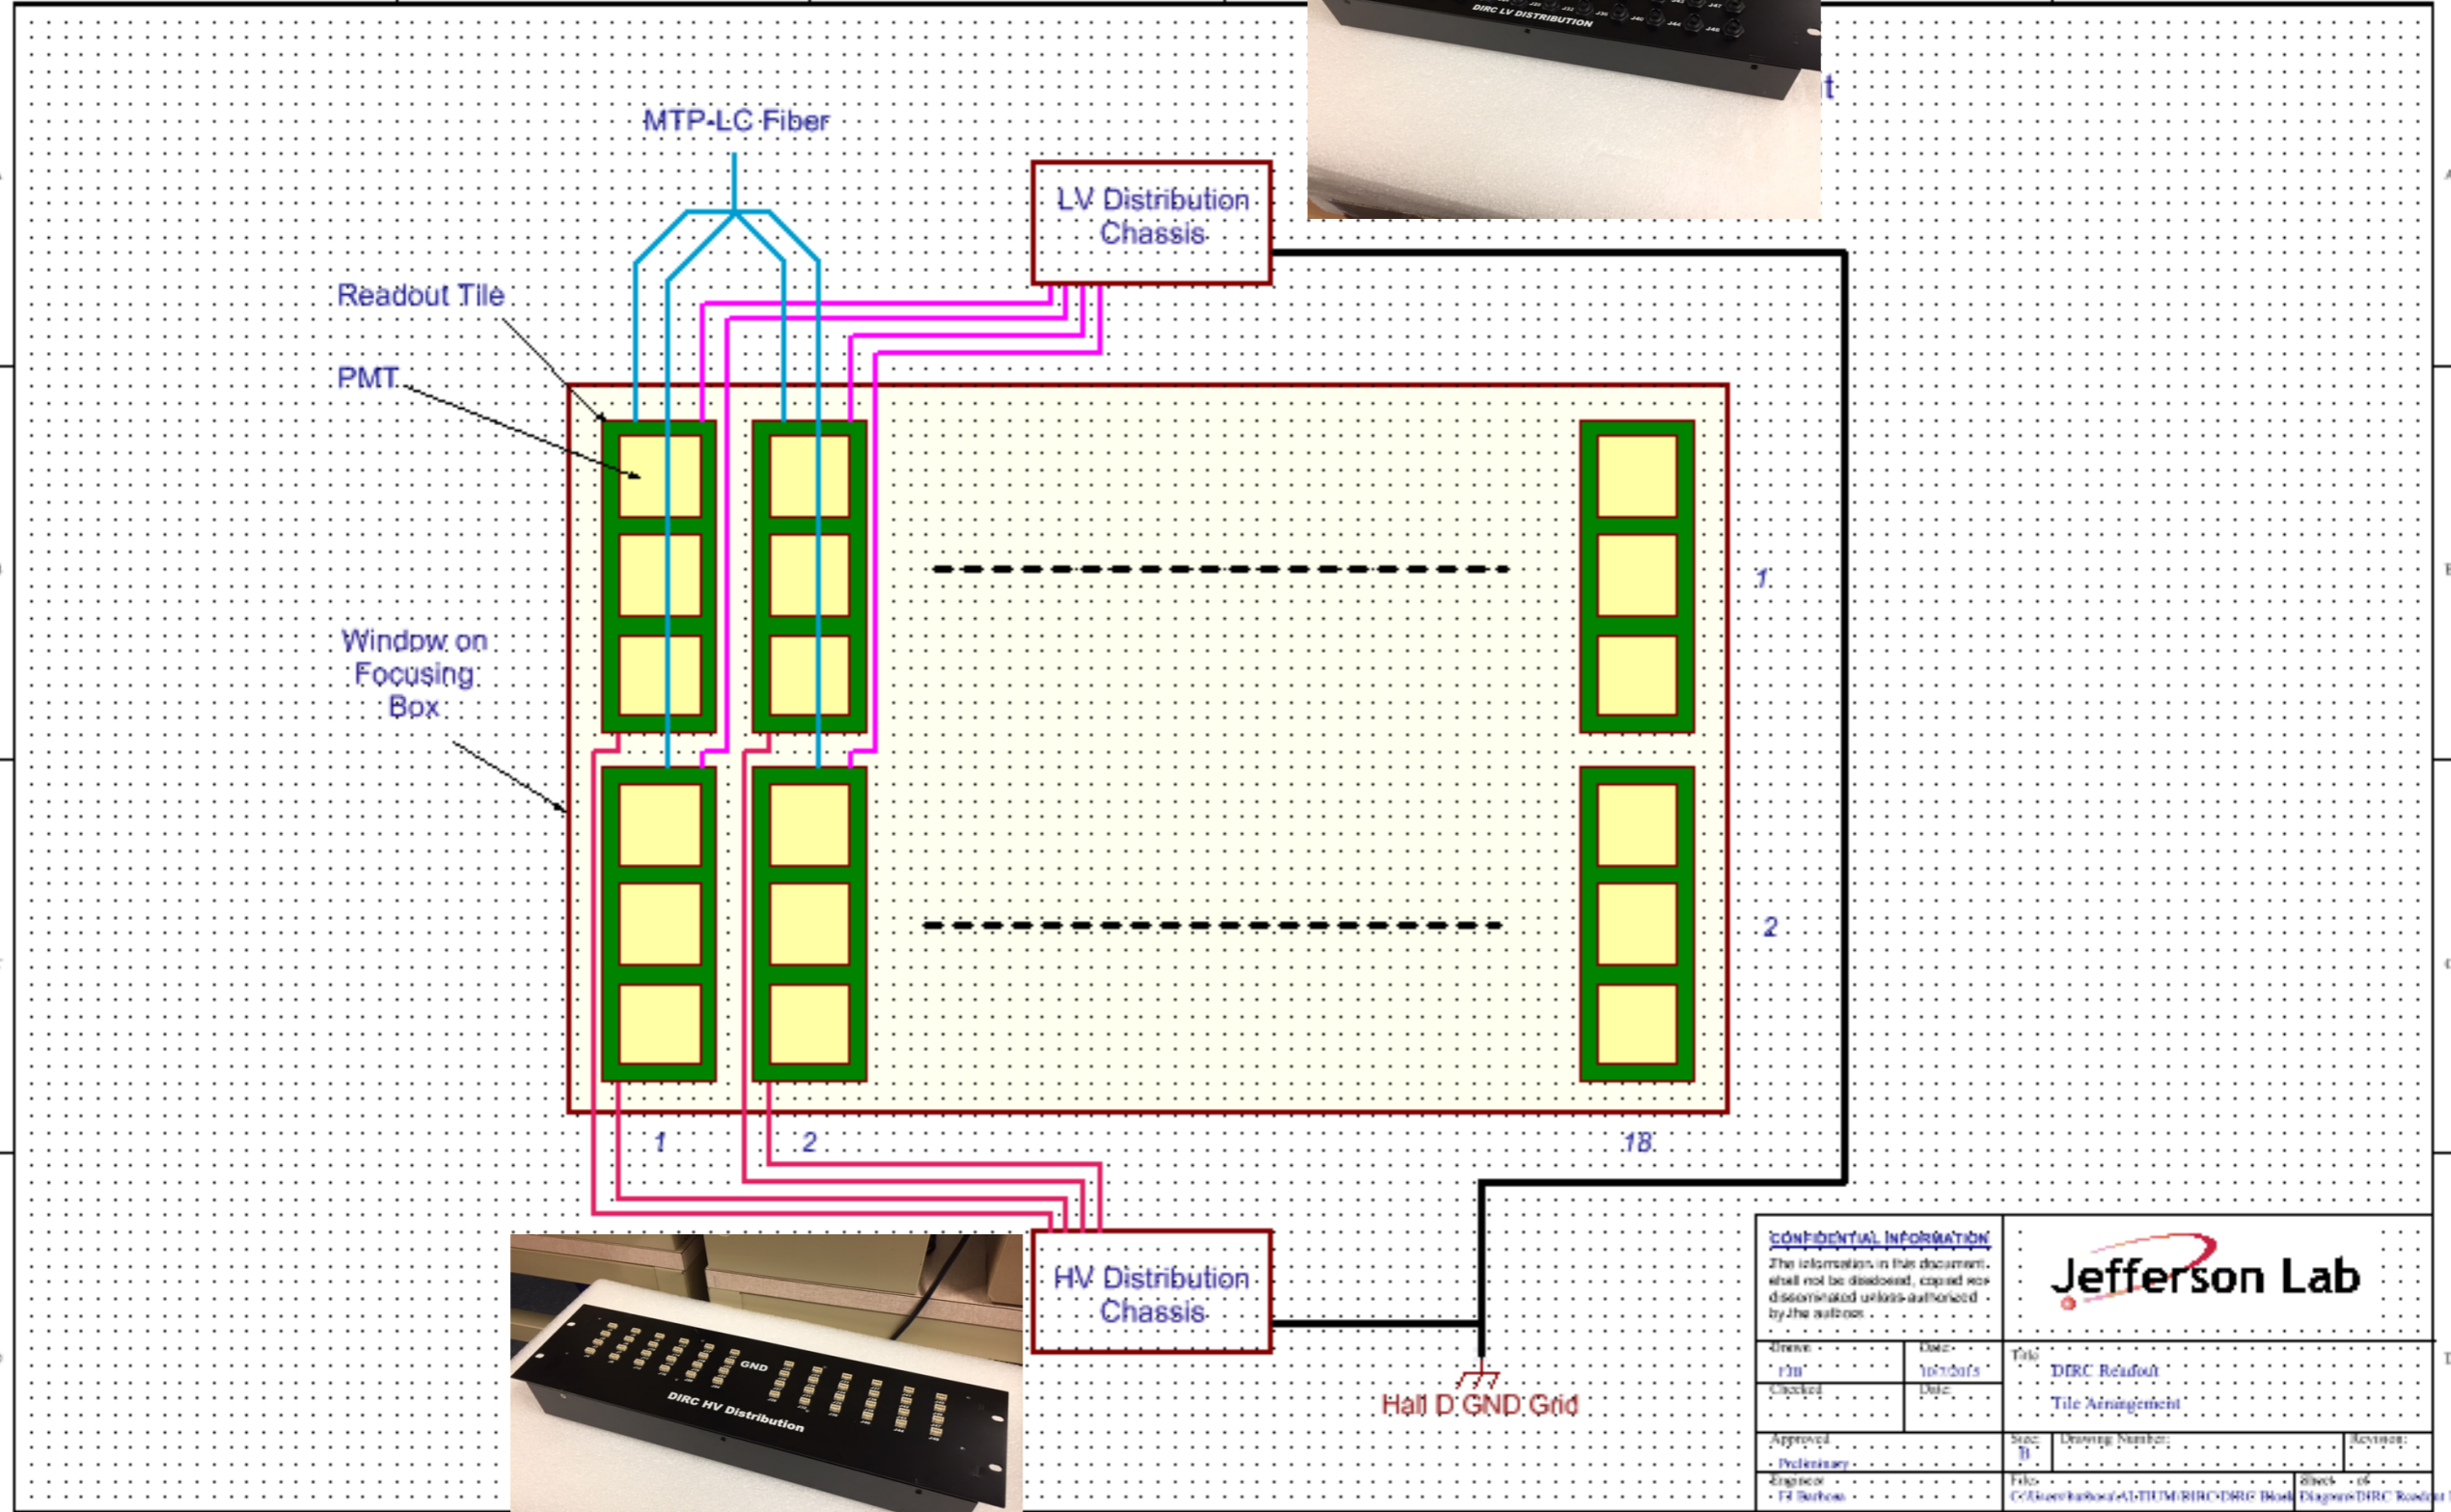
DIRC LV DISTRIBUTION

MTP-LC Fiber

LV Distribution Chassis

Readout Tile

PMT

Window on Focusing Box

1

2

1

2

18

HV Distribution Chassis

GND

DIRC HV Distribution

Hall D GND Grid

CONFIDENTIAL INFORMATION
The information in this document shall not be disclosed, copied nor disseminated unless authorized by the authors.

Jefferson Lab

Drawn: FB
Date: 10/7/2015
Checked
Date:
Title: DIRC Readout Tile Arrangement
Approved: Preliminary
Size: B
Drawing Number:
Revision:
Engineer: FJ Barbosa
File: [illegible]
Sheet of